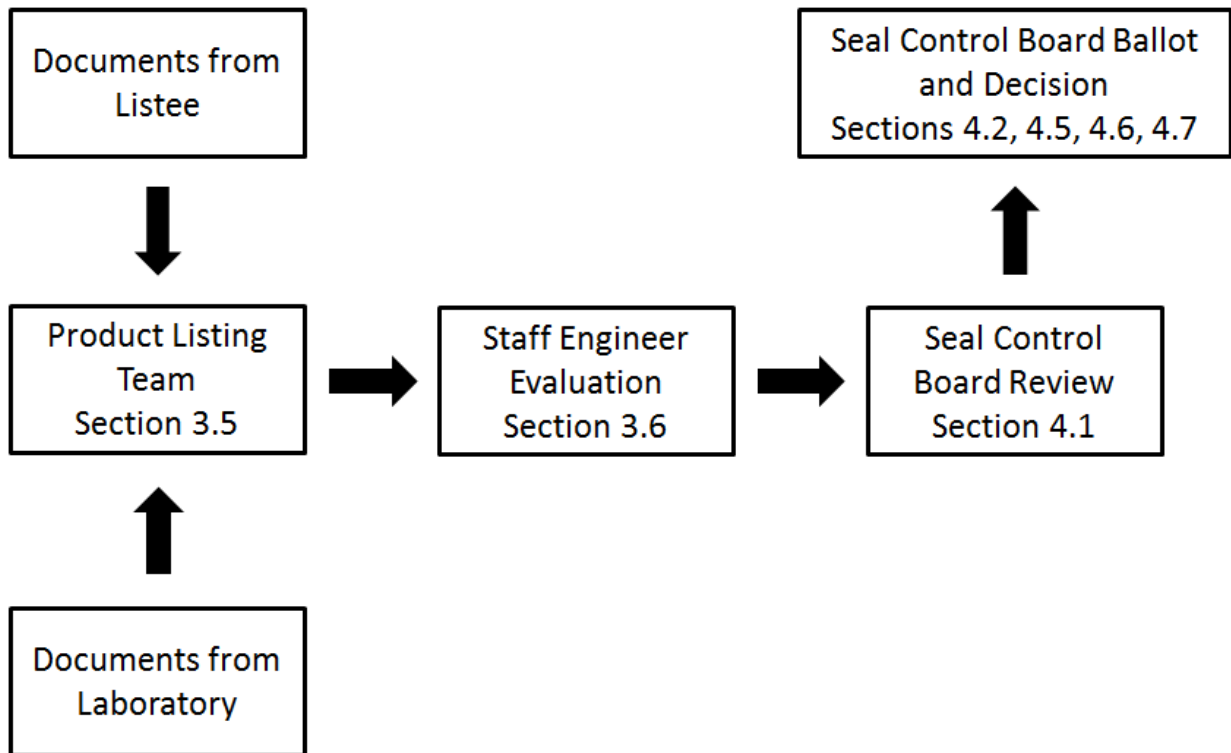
Documents from Listee

Seal Control Board Ballot and Decision Sections 4.2, 4.5, 4.6, 4.7

Product Listing Team Section 3.5

Staff Engineer Evaluation Section 3.6

Seal Control Board Review Section 4.1

Documents from Laboratory